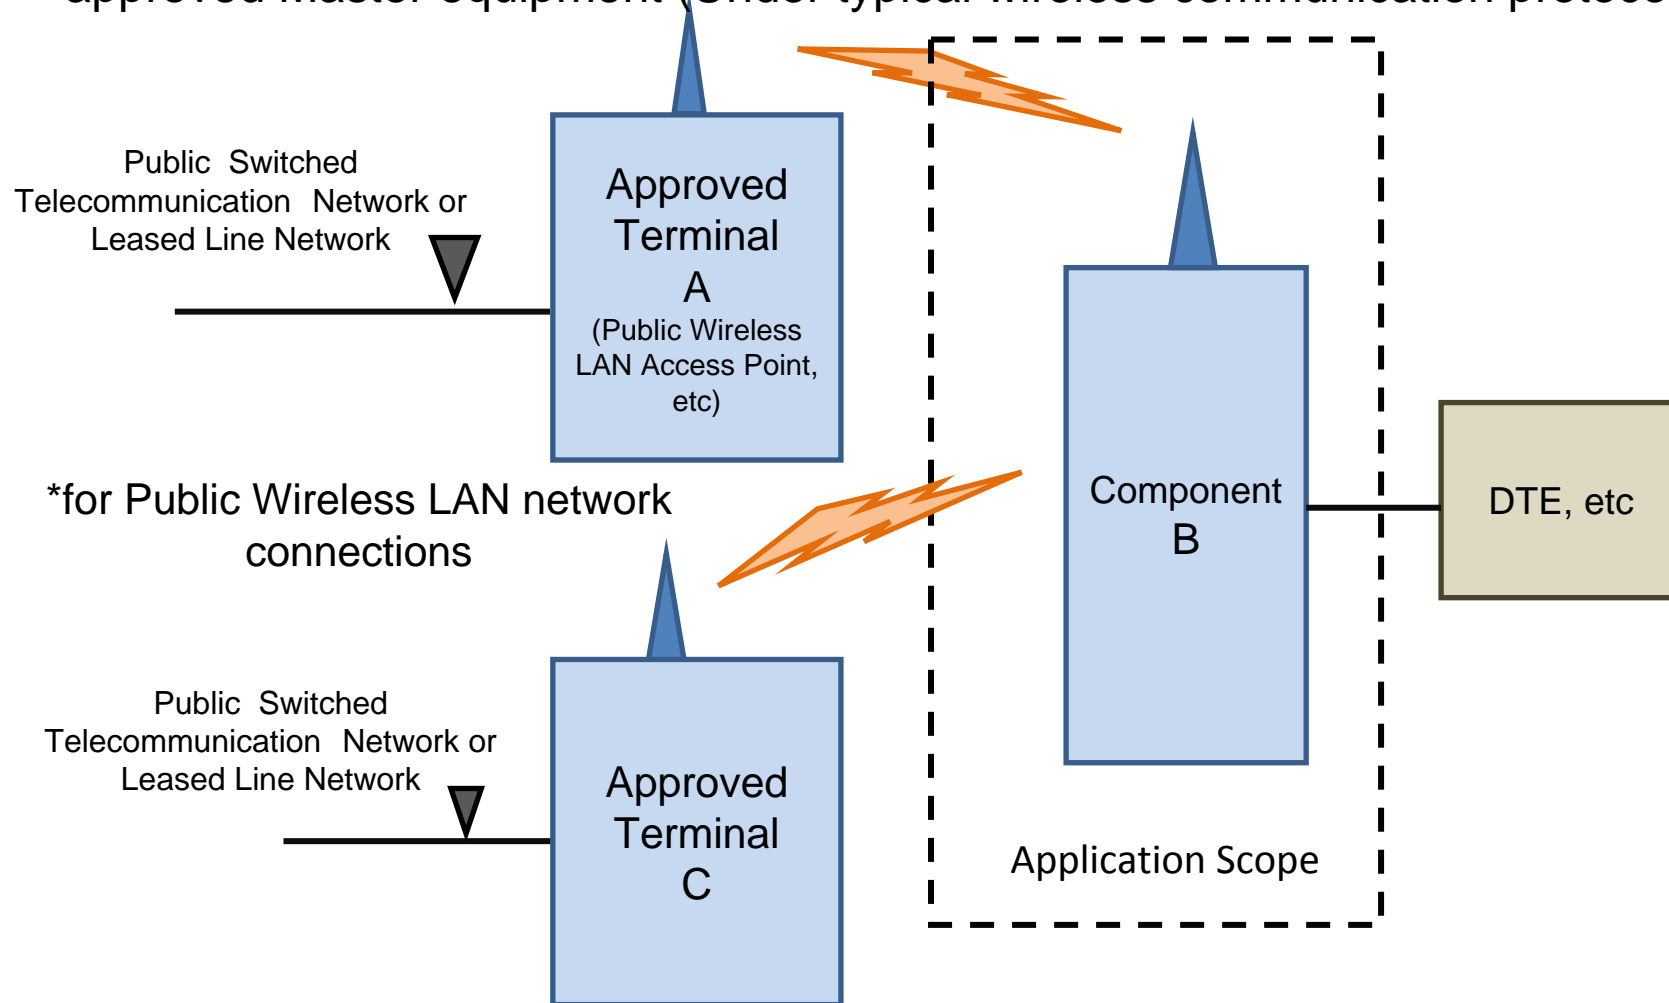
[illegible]

Public Switched Telecommunication Network or Leased Line Network

Approved Terminal A
(Public Wireless LAN Access Point, etc)

*for Public Wireless LAN network connections

Public Switched Telecommunication Network or Leased Line Network

Approved Terminal C

Component B

DTE, etc

Application Scope